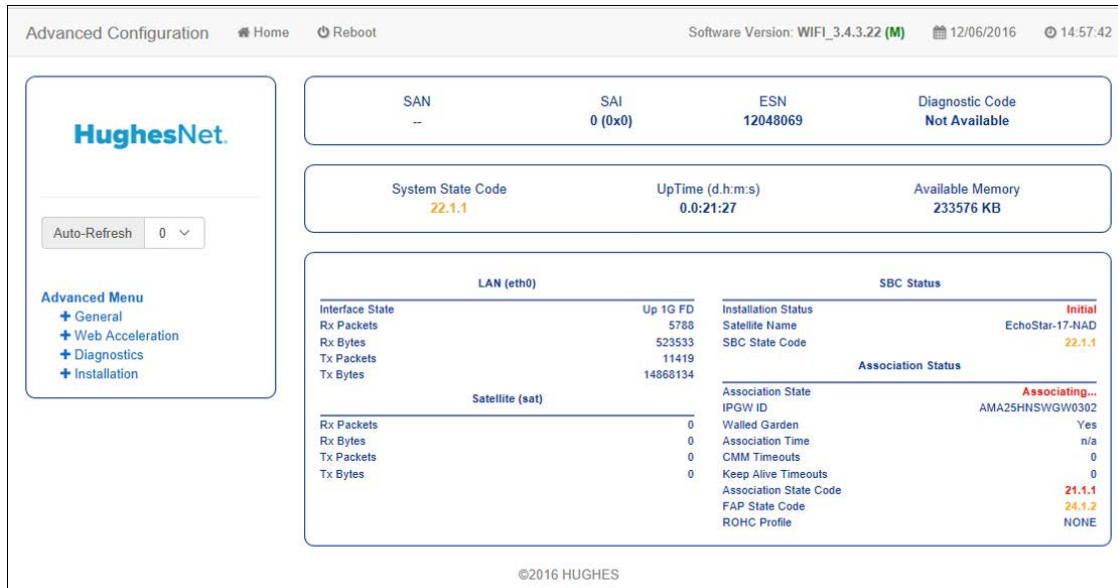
Advanced Configuration Home Reboot Software Version: WIFI_3.4.3.22 (M) 12/06/2016 14:57:42

HughesNet.

Auto-Refresh 0

Advanced Menu
+ General
+ Web Acceleration
+ Diagnostics
+ Installation

| SAN | SAI | ESN | Diagnostic Code |
|---|---|---|---|
| -- | 0 (0x0) | 12048069 | Not Available |

| System State Code | UpTime (d.h:m:s) | Available Memory |
|---|---|---|
| 22.1.1 | 0.0:21:27 | 233576 KB |

LAN (eth0)

| | |
|---|---|
| Interface State | Up 1G FD |
| Rx Packets | 5788 |
| Rx Bytes | 523533 |
| Tx Packets | 11419 |
| Tx Bytes | 14868134 |

Satellite (sat)

| | |
|---|---|
| Rx Packets | 0 |
| Rx Bytes | 0 |
| Tx Packets | 0 |
| Tx Bytes | 0 |

SBC Status

| | |
|---|---|
| Installation Status | Initial |
| Satellite Name | EchoStar-17-NAD |
| SBC State Code | 22.1.1 |

Association Status

| | |
|---|---|
| Association State | Associating... |
| IPGW ID | AMA25HNSWGW0302 |
| Walled Garden | Yes |
| Association Time | n/a |
| CMM Timeouts | 0 |
| Keep Alive Timeouts | 0 |
| Association State Code | 21.1.1 |
| FAP State Code | 24.1.2 |
| ROHC Profile | NONE |

©2016 HUGHES